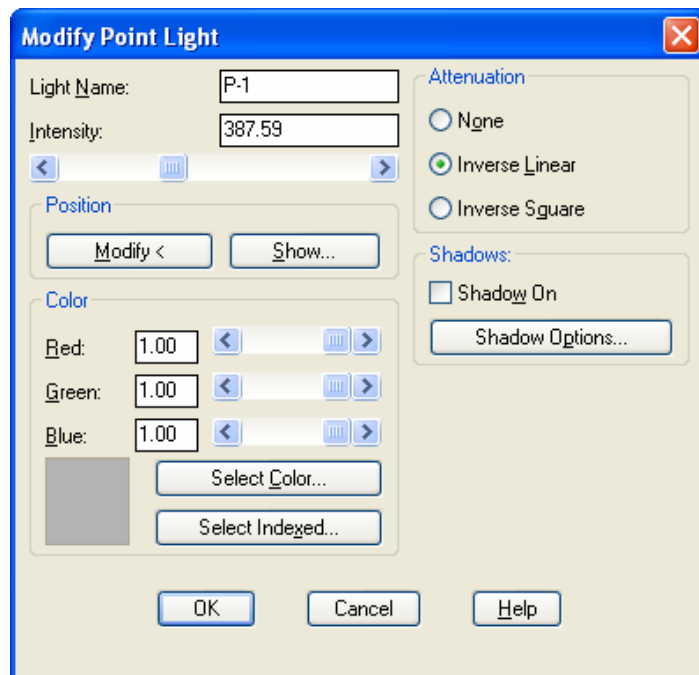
Modify Point Light

Light Name: P-1

Intensity: 387.59

Position

Modify <

Show...

Color

Red: 1.00

Green: 1.00

Blue: 1.00

Select Color...

Select Indexed...

Attenuation

None

Inverse Linear

Inverse Square

Shadows:

Shadow On

Shadow Options...

OK

Cancel

Help